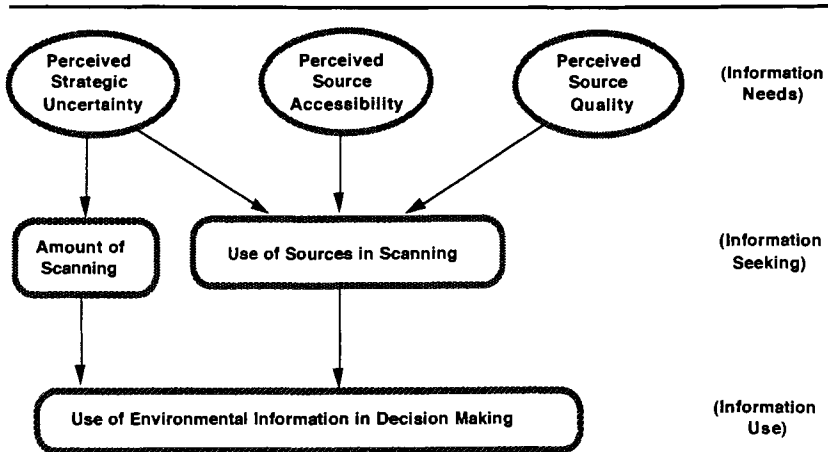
Perceived Strategic Uncertainty

Perceived Source Accessibility

Perceived Source Quality

(Information Needs)

Amount of Scanning

Use of Sources in Scanning

(Information Seeking)

Use of Environmental Information in Decision Making

(Information Use)